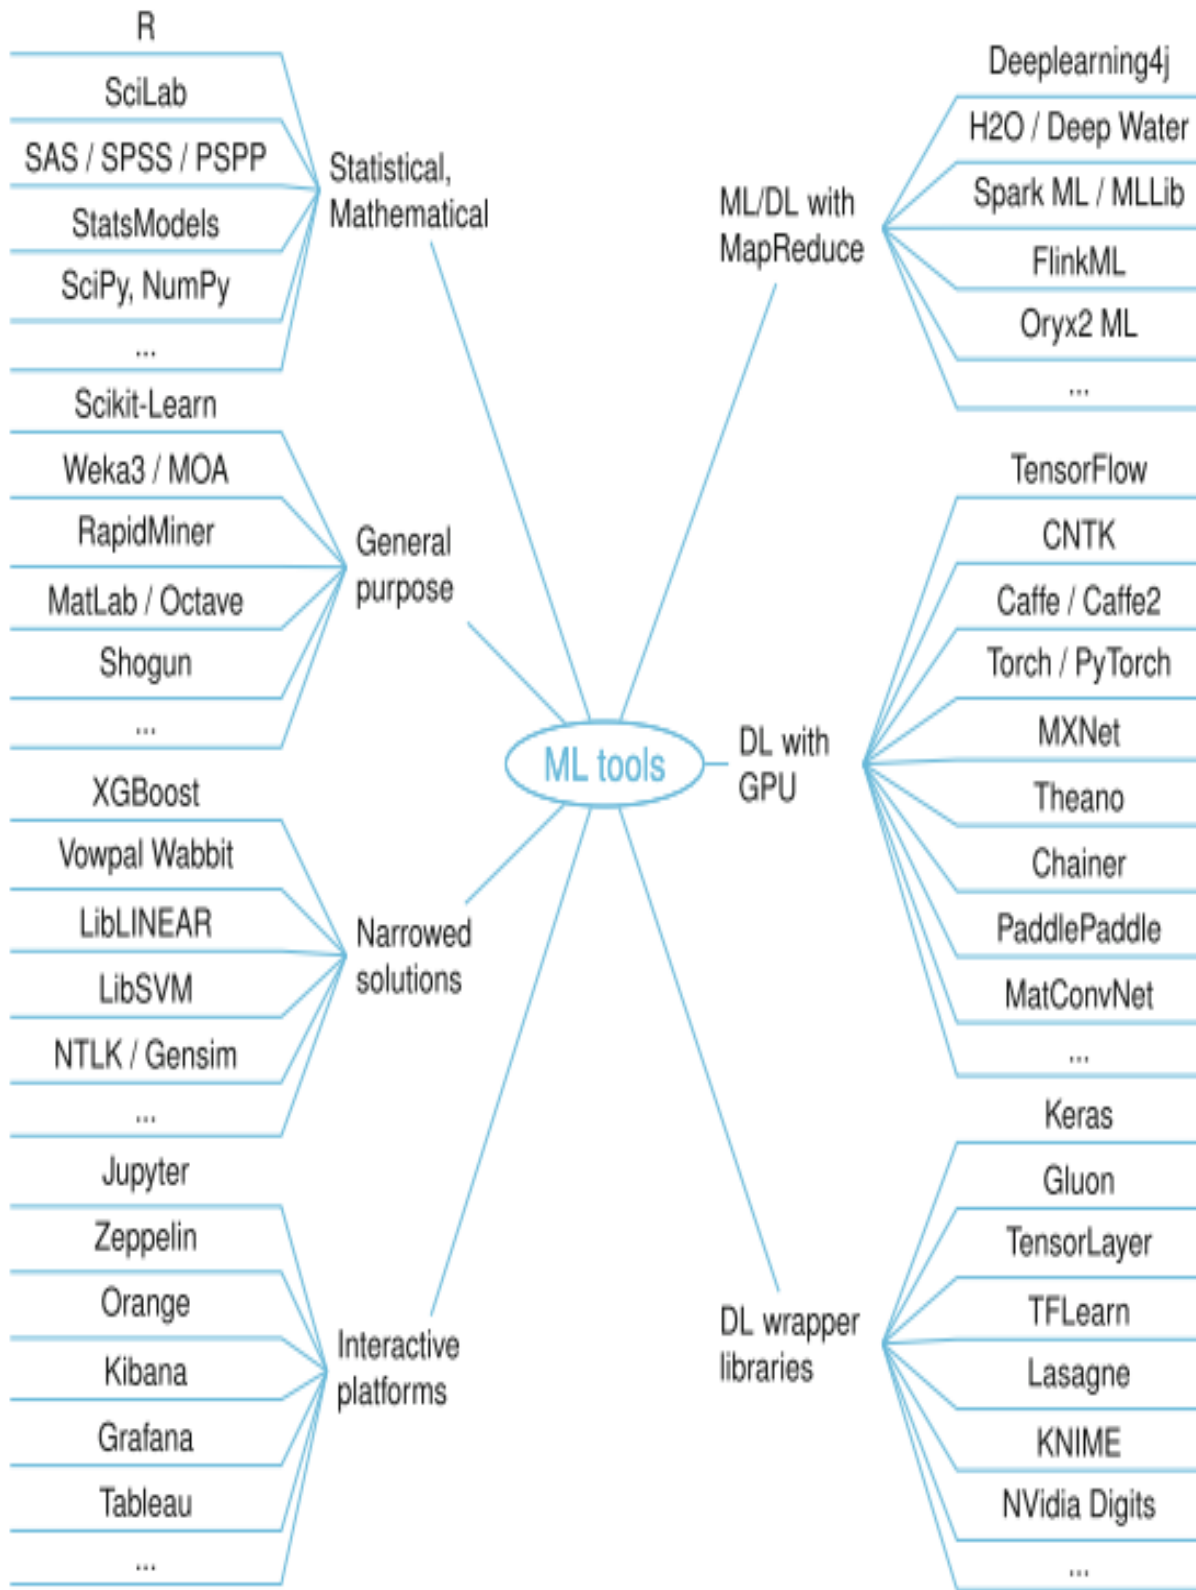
ML tools

Statistical, Mathematical
R
SciLab
SAS / SPSS / PSPP
StatsModels
SciPy, NumPy
...

General purpose
Scikit-Learn
Weka3 / MOA
RapidMiner
MatLab / Octave
Shogun
...

Narrowed solutions
XGBoost
Vowpal Wabbit
LibLINEAR
LibSVM
NTLK / Gensim
...

Interactive platforms
Jupyter
Zeppelin
Orange
Kibana
Grafana
Tableau
...

ML/DL with MapReduce
Deeplearning4j
H2O / Deep Water
Spark ML / MLLib
FlinkML
Oryx2 ML
...

DL with GPU
TensorFlow
CNTK
Caffe / Caffe2
Torch / PyTorch
MXNet
Theano
Chainer
PaddlePaddle
MatConvNet
...

DL wrapper libraries
Keras
Gluon
TensorLayer
TFLearn
Lasagne
KNIME
NVidia Digits
...